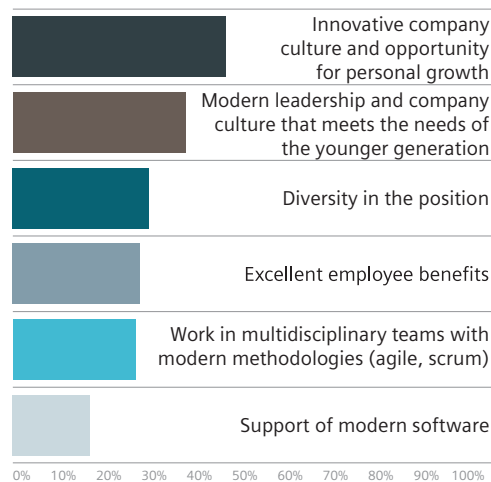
Innovative company culture and opportunity for personal growth

Modern leadership and company culture that meets the needs of the younger generation

Diversity in the position

Excellent employee benefits

Work in multidisciplinary teams with modern methodologies (agile, scrum)

Support of modern software

0% 10% 20% 30% 40% 50% 60% 70% 80% 90% 100%